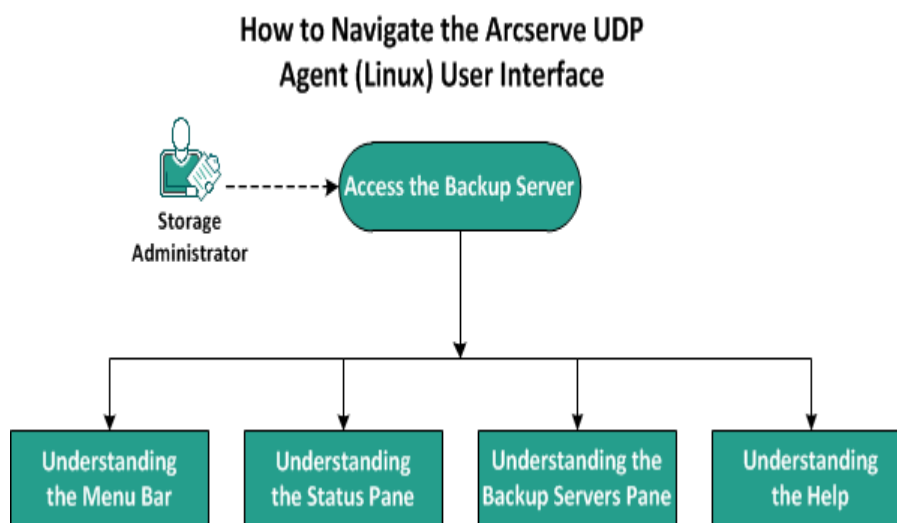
How to Navigate the Arcserve UDP Agent (Linux) User Interface

Storage Administrator

Access the Backup Server

Understanding the Menu Bar

Understanding the Status Pane

Understanding the Backup Servers Pane

Understanding the Help